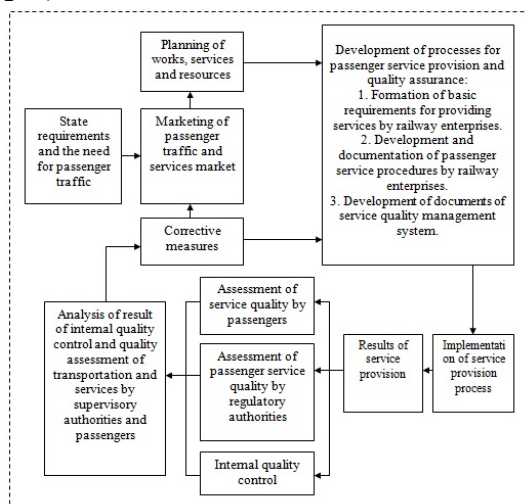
Planning of works, services and resources

State requirements and the need for passenger traffic

Marketing of passenger traffic and services market

Development of processes for passenger service provision and quality assurance:
1. Formation of basic requirements for providing services by railway enterprises.
2. Development and documentation of passenger service procedures by railway enterprises.
3. Development of documents of service quality management system.

Corrective measures

Analysis of result of internal quality control and quality assessment of transportation and services by supervisory authorities and passengers

Assessment of service quality by passengers

Assessment of passenger service quality by regulatory authorities

Internal quality control

Results of service provision

Implementation of service provision process